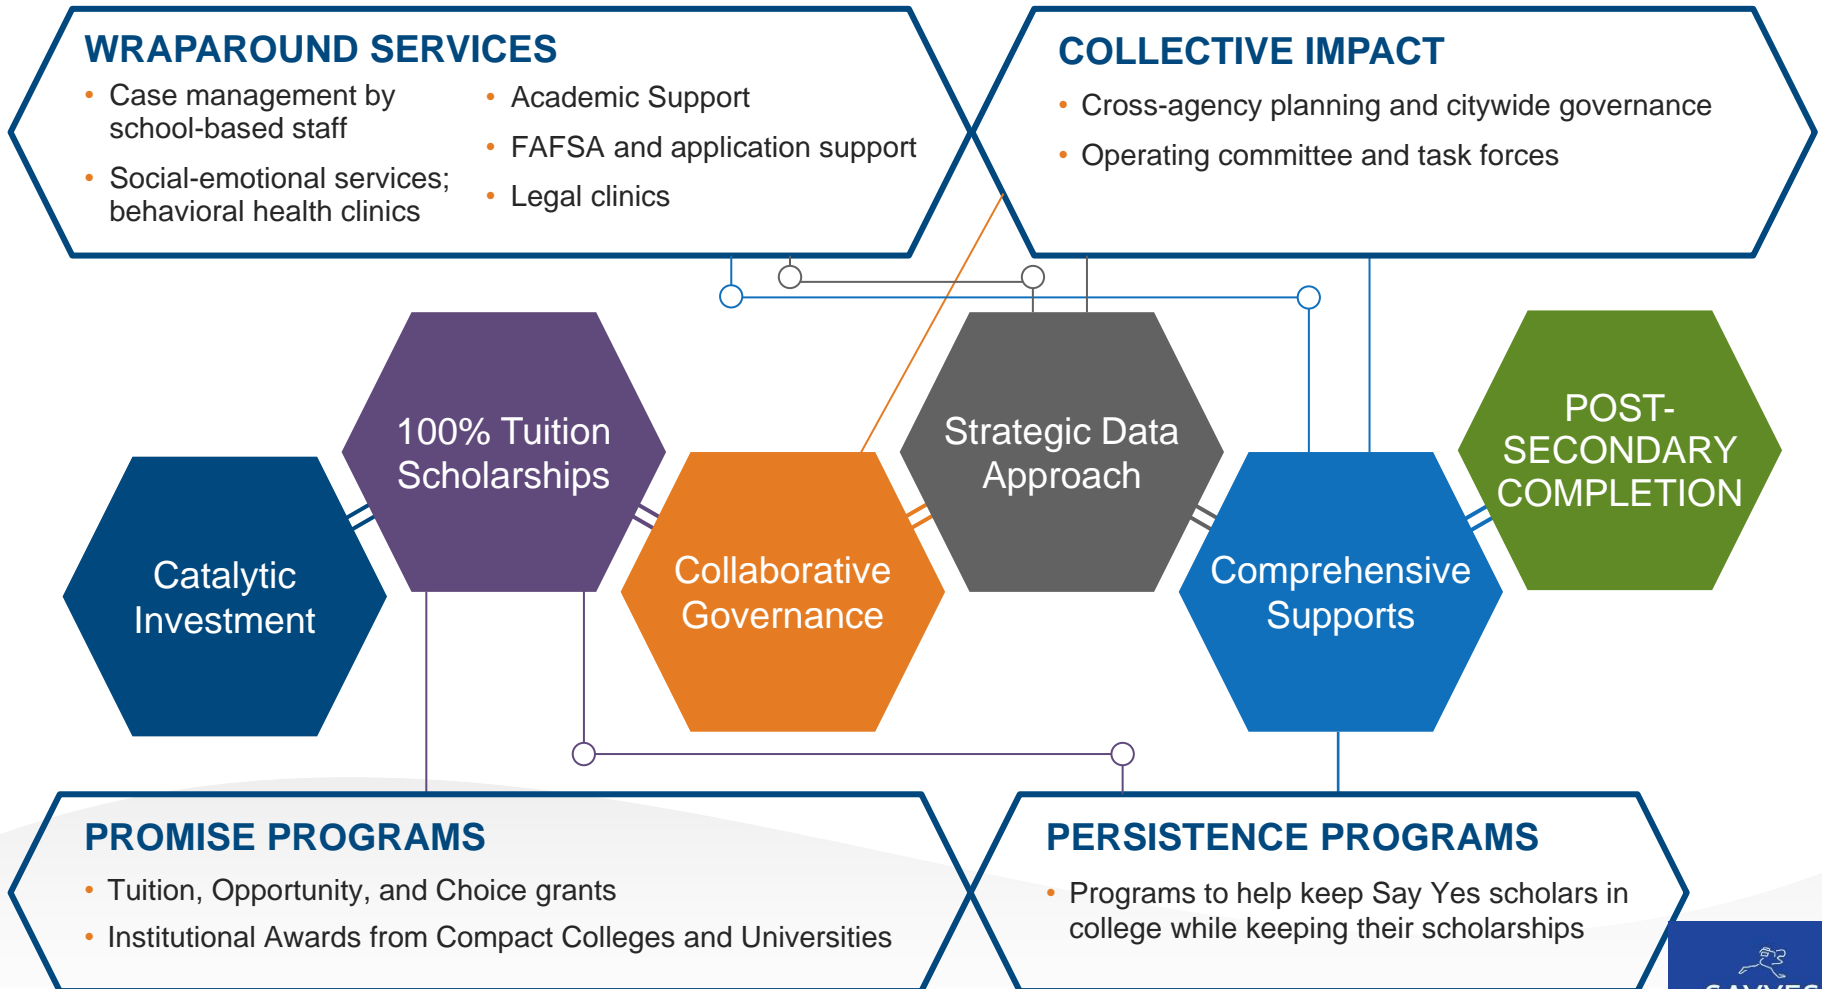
WRAPAROUND SERVICES

- Case management by school-based staff
- Social-emotional services; behavioral health clinics
- Academic Support
- FAFSA and application support
- Legal clinics

COLLECTIVE IMPACT

- Cross-agency planning and citywide governance
- Operating committee and task forces

100% Tuition Scholarships

Strategic Data Approach

POST-SECONDARY COMPLETION

Catalytic Investment

Collaborative Governance

Comprehensive Supports

PROMISE PROGRAMS

- Tuition, Opportunity, and Choice grants
- Institutional Awards from Compact Colleges and Universities

PERSISTENCE PROGRAMS

- Programs to help keep Say Yes scholars in college while keeping their scholarships

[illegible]